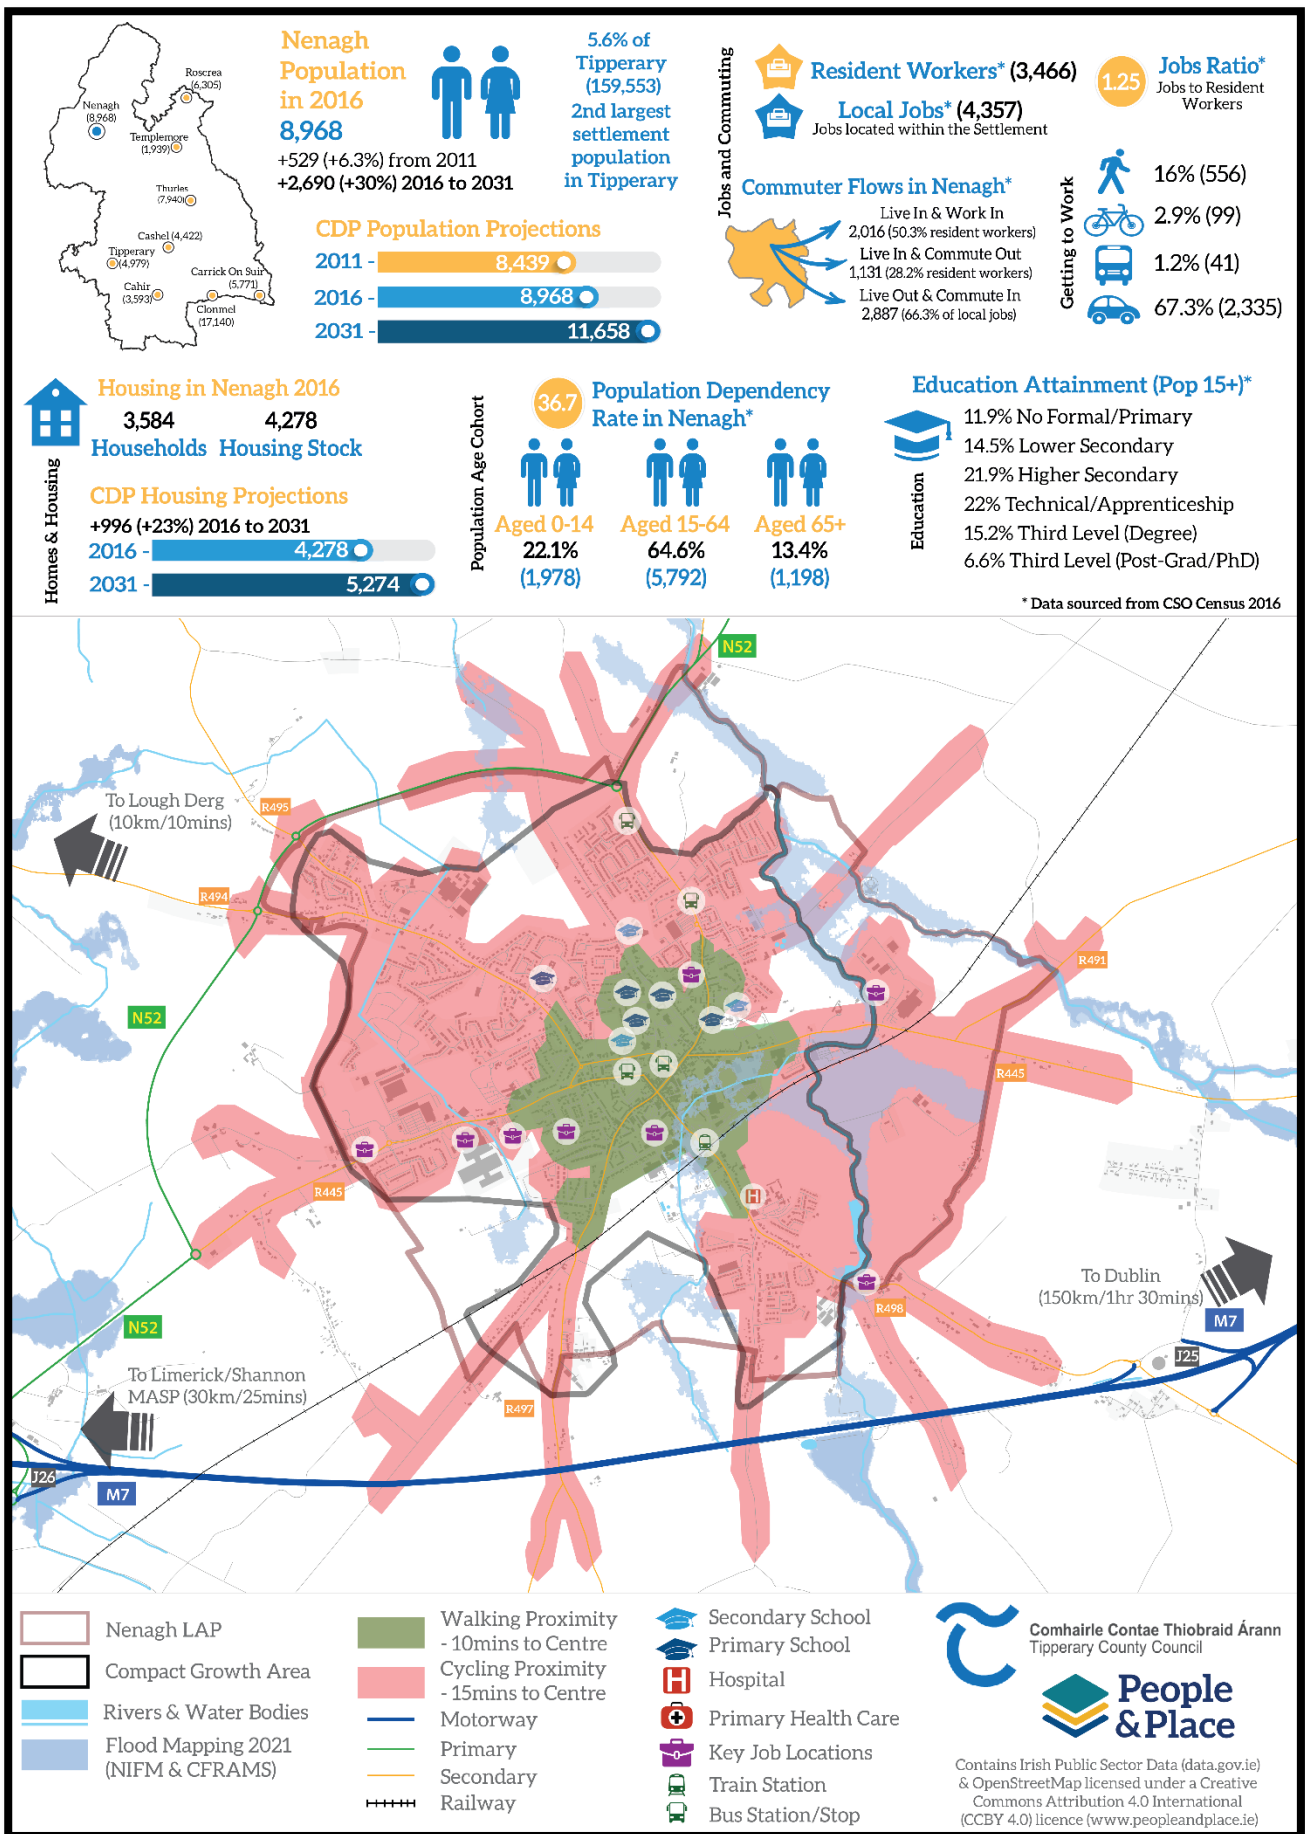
Roscrea (6,305)
Nenagh (8,968)
Templemore (1,939)
Thurles (7,940)
Cashel (4,422)
Tipperary (4,979)
Cahir (3,593)
Carrick On Suir (5,771)
Clonmel (17,140)

Nenagh Population in 2016
8,968
+529 (+6.3%) from 2011
+2,690 (+30%) 2016 to 2031

5.6% of Tipperary (159,553)
2nd largest settlement population in Tipperary

CDP Population Projections
2011 - 8,439
2016 - 8,968
2031 - 11,658

Jobs and Commuting
Resident Workers* (3,466)
Local Jobs* (4,357)
Jobs located within the Settlement
1.25 Jobs Ratio*
Jobs to Resident Workers

Commuter Flows in Nenagh*
Live In & Work In
2,016 (50.3% resident workers)
Live In & Commute Out
1,131 (28.2% resident workers)
Live Out & Commute In
2,887 (66.3% of local jobs)

Getting to Work
16% (556)
2.9% (99)
1.2% (41)
67.3% (2,335)

Homes & Housing
Housing in Nenagh 2016
3,584 Households
4,278 Housing Stock
CDP Housing Projections
+996 (+23%) 2016 to 2031
2016 - 4,278
2031 - 5,274

Population Age Cohort
36.7 Population Dependency Rate in Nenagh*
Aged 0-14
22.1%
(1,978)
Aged 15-64
64.6%
(5,792)
Aged 65+
13.4%
(1,198)

Education
Education Attainment (Pop 15+)*
11.9% No Formal/Primary
14.5% Lower Secondary
21.9% Higher Secondary
22% Technical/Apprenticeship
15.2% Third Level (Degree)
6.6% Third Level (Post-Grad/PhD)

* Data sourced from CSO Census 2016

N52
To Lough Derg (10km/10mins)
R495
R494
N52
R491
R445
R445
N52
R498
To Dublin (150km/1hr 30mins)
M7
J25
To Limerick/Shannon MASP (30km/25mins)
R497
J26
M7

Nenagh LAP
Compact Growth Area
Rivers & Water Bodies
Flood Mapping 2021 (NIFM & CFRAMS)
Walking Proximity - 10mins to Centre
Cycling Proximity - 15mins to Centre
Motorway
Primary
Secondary
Railway
Secondary School
Primary School
Hospital
Primary Health Care
Key Job Locations
Train Station
Bus Station/Stop

Comhairle Contae Thiobraid Árann
Tipperary County Council
People & Place
Contains Irish Public Sector Data (data.gov.ie) & OpenStreetMap licensed under a Creative Commons Attribution 4.0 International (CCBY 4.0) licence (www.peopleandplace.ie)